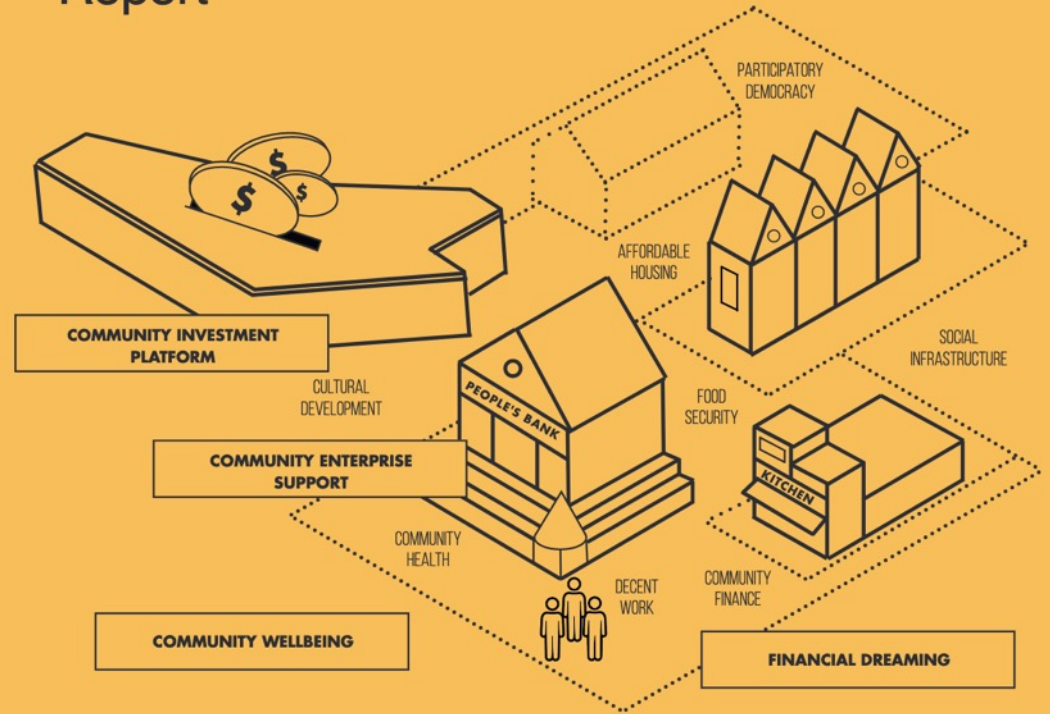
Report

PARTICIPATORY DEMOCRACY

$

$

$

AFFORDABLE HOUSING

COMMUNITY INVESTMENT PLATFORM

SOCIAL INFRASTRUCTURE

CULTURAL DEVELOPMENT

PEOPLE'S BANK

FOOD SECURITY

COMMUNITY ENTERPRISE SUPPORT

KITCHEN

COMMUNITY HEALTH

DECENT WORK

COMMUNITY FINANCE

COMMUNITY WELLBEING

FINANCIAL DREAMING